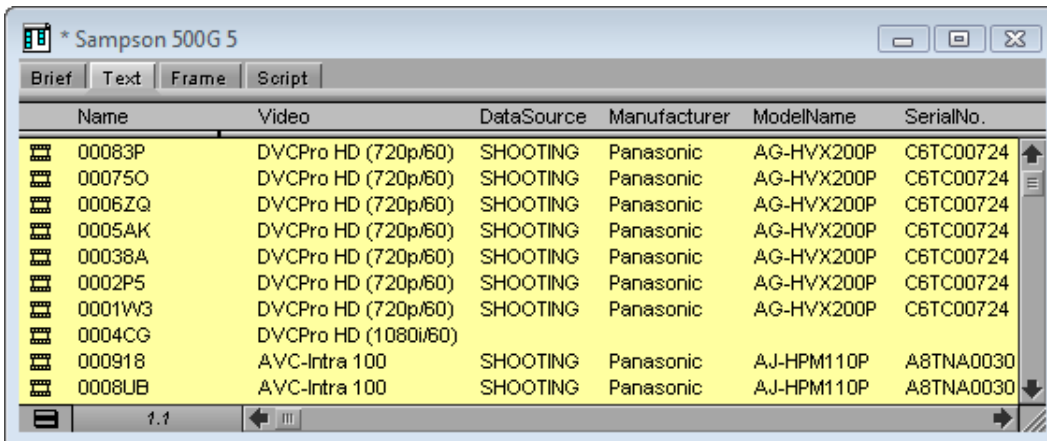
* Sampson 500G 5

Brief | Text | Frame | Script

| Name | Video | DataSource | Manufacturer | ModelName | SerialNo. |
|---|---|---|---|---|---|
| 00083P | DVCPro HD (720p/60) | SHOOTING | Panasonic | AG-HVX200P | C6TC00724 |
| 00075O | DVCPro HD (720p/60) | SHOOTING | Panasonic | AG-HVX200P | C6TC00724 |
| 0006ZQ | DVCPro HD (720p/60) | SHOOTING | Panasonic | AG-HVX200P | C6TC00724 |
| 0005AK | DVCPro HD (720p/60) | SHOOTING | Panasonic | AG-HVX200P | C6TC00724 |
| 00038A | DVCPro HD (720p/60) | SHOOTING | Panasonic | AG-HVX200P | C6TC00724 |
| 0002P5 | DVCPro HD (720p/60) | SHOOTING | Panasonic | AG-HVX200P | C6TC00724 |
| 0001W3 | DVCPro HD (720p/60) | SHOOTING | Panasonic | AG-HVX200P | C6TC00724 |
| 0004CG | DVCPro HD (1080i/60) | | | | |
| 000918 | AVC-Intra 100 | SHOOTING | Panasonic | AJ-HPM110P | A8TNA0030 |
| 0008UB | AVC-Intra 100 | SHOOTING | Panasonic | AJ-HPM110P | A8TNA0030 |

1.1